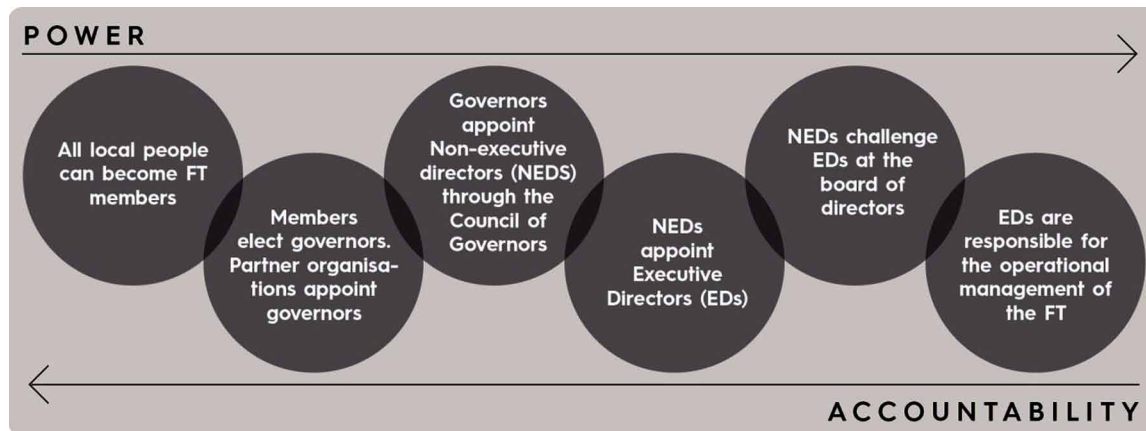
POWER

All local people can become FT members

Members elect governors. Partner organisations appoint governors

Governors appoint Non-executive directors (NEDS) through the Council of Governors

NEDs appoint Executive Directors (EDs)

NEDs challenge EDs at the board of directors

EDs are responsible for the operational management of the FT

ACCOUNTABILITY